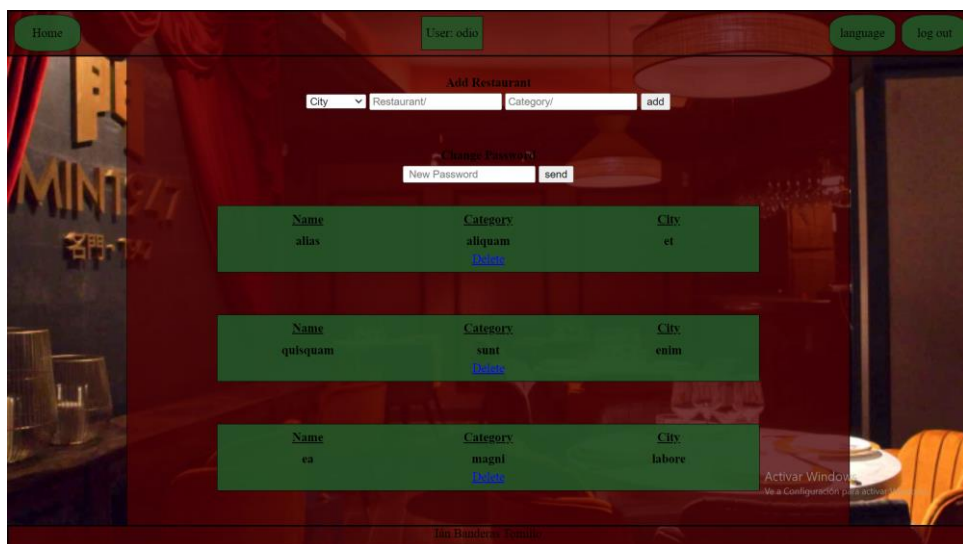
Home

User: odio

language

log out

Add Restaurant

City

Restaurant/

Category/

add

Change Password

New Password

send

| Name | Category | City |
|---|---|---|
| alias | aliquam | et |

Delete

| Name | Category | City |
|---|---|---|
| quisquam | sunt | enim |

Delete

| Name | Category | City |
|---|---|---|
| ea | magni | labore |

Delete

Activar Windows
Ve a Configuración para activar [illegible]

Ián Banderas Fornés